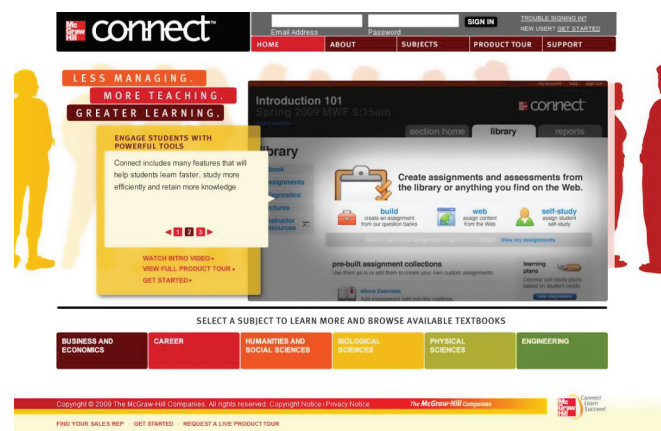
Mc Graw Hill connect™

Email Address
Password
SIGN IN
TROUBLE SIGNING IN?
NEW USER? GET STARTED

HOME
ABOUT
SUBJECTS
PRODUCT TOUR
SUPPORT

LESS MANAGING.
MORE TEACHING.
GREATER LEARNING.

ENGAGE STUDENTS WITH POWERFUL TOOLS

Connect includes many features that will help students learn faster, study more efficiently and retain more knowledge.

1 2 3

WATCH INTRO VIDEO ▸
VIEW FULL PRODUCT TOUR ▸
GET STARTED ▸

Introduction 101
Spring 2009 MWF 9:15am

connect

section home
library
reports

library

Create assignments and assessments from the library or anything you find on the Web.

build
create an assignment from our question banks

web
assign content from the Web

self-study
assign student self-study

View my assignments

pre-built assignment collections
Use them as-is or edit them to create your own custom assignments.

learning plans
Develop self study plans based on student needs.

SELECT A SUBJECT TO LEARN MORE AND BROWSE AVAILABLE TEXTBOOKS

BUSINESS AND ECONOMICS
CAREER
HUMANITIES AND SOCIAL SCIENCES
BIOLOGICAL SCIENCES
PHYSICAL SCIENCES
ENGINEERING

Copyright © 2009 The McGraw-Hill Companies. All rights reserved. Copyright Notice | Privacy Notice
The McGraw-Hill Companies

Connect Learn Succeed

FIND YOUR SALES REP | GET STARTED | REQUEST A LIVE PRODUCT TOUR